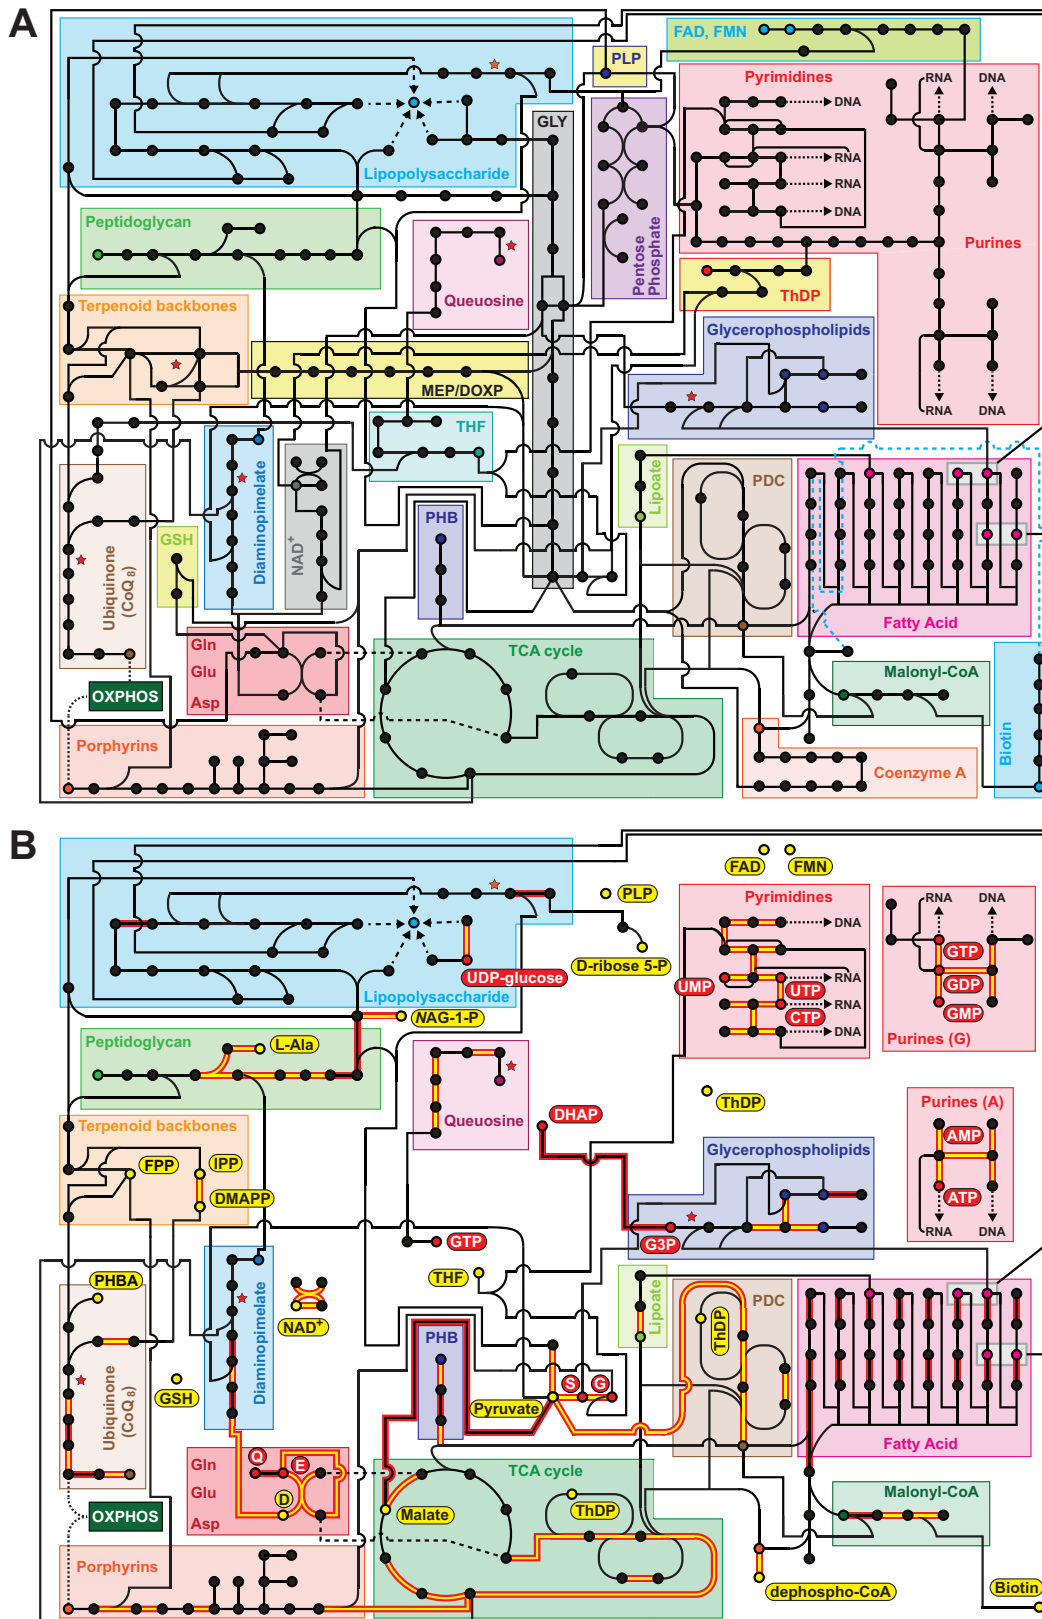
A

FAD, FMN
PLP
Pyrimidines
RNA
DNA
DNA
RNA
RNA
DNA
Lipopolysaccharide
GLY
Pentose Phosphate
Purines
Peptidoglycan
Queuosine
ThDP
Terpenoid backbones
Glycerophospholipids
MEP/DOXP
RNA
DNA
THF
Ubiquinone (CoQ$_8$)
Diaminopimelate
NAD$^+$
GSH
PHB
Lipoate
PDC
Fatty Acid
Gln
Glu
Asp
TCA cycle
OXPHOS
Malonyl-CoA
Porphyrins
Coenzyme A
Biotin

B

FAD
FMN
PLP
Pyrimidines
DNA
RNA
DNA
GTP
GDP
GMP
Purines (G)
UMP
UTP
RNA
CTP
RNA
DNA
UDP-glucose
D-ribose 5-P
Lipopolysaccharide
NAG-1-P
Peptidoglycan
L-Ala
Queuosine
ThDP
Purines (A)
AMP
ATP
RNA
DNA
DHAP
Terpenoid backbones
FPP
IPP
DMAPP
Glycerophospholipids
G3P
GTP
THF
PHBA
Ubiquinone (CoQ$_8$)
Diaminopimelate
NAD$^+$
GSH
PHB
Lipoate
PDC
ThDP
Fatty Acid
S
G
Pyruvate
Q
E
D
Gln
Glu
Asp
TCA cycle
Malate
ThDP
OXPHOS
Malonyl-CoA
Porphyrins
dephospho-CoA
Biotin